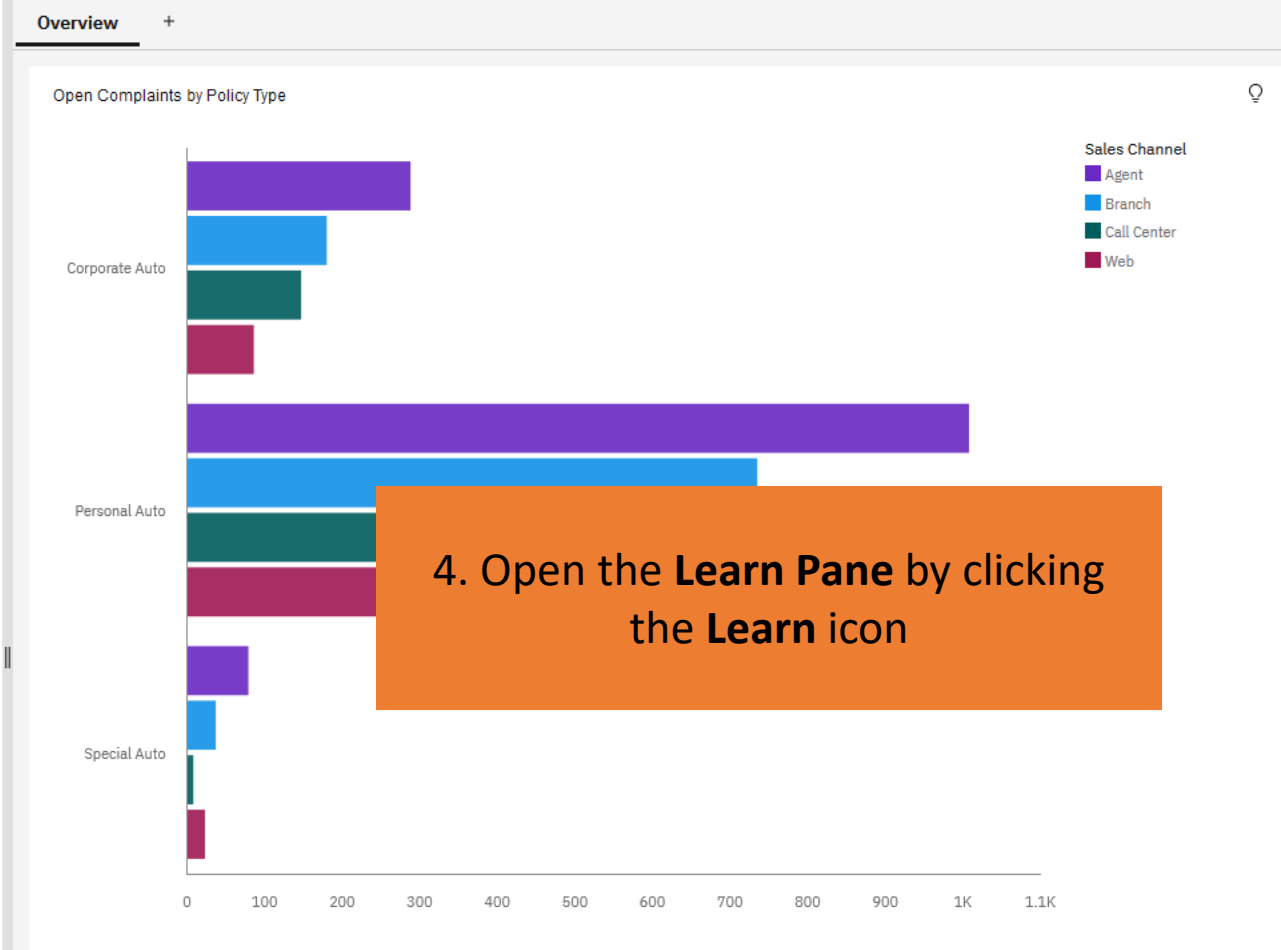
Overview +

Open Complaints by Policy Type

Sales Channel
Agent
Branch
Call Center
Web

Corporate Auto

Personal Auto

Special Auto

0 100 200 300 400 500 600 700 800 900 1K 1.1K

4. Open the **Learn Pane** by clicking the **Learn** icon